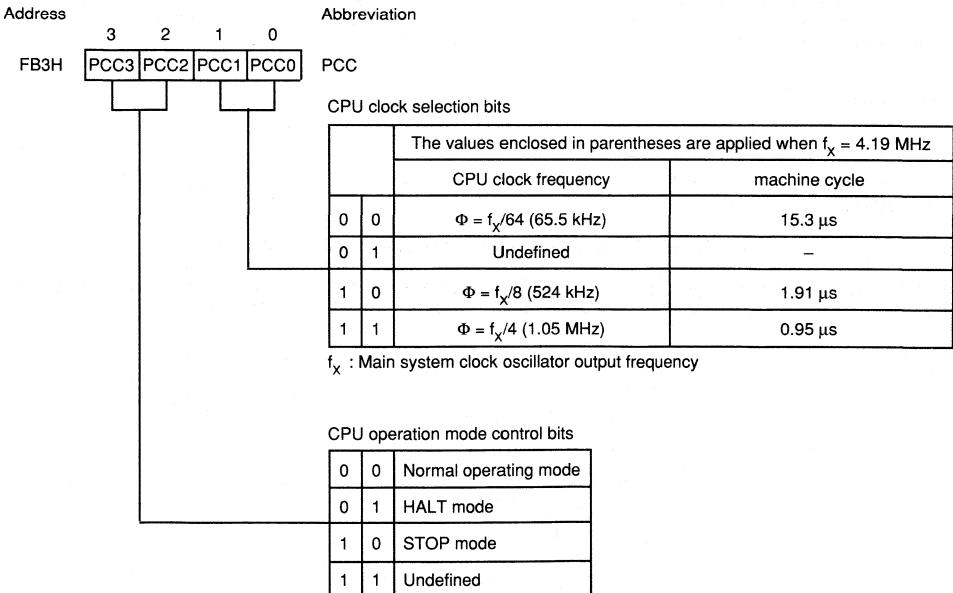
Address

Abbreviation

| 3 | 2 | 1 | 0 |
|---|---|---|---|
| PCC3 | PCC2 | PCC1 | PCC0 |

FB3H

PCC

CPU clock selection bits

| | | The values enclosed in parentheses are applied when $f_X = 4.19$ MHz | |
|---|---|---|---|
| | | CPU clock frequency | machine cycle |
| 0 | 0 | $\Phi = f_X/64$ (65.5 kHz) | 15.3 $\mu$s |
| 0 | 1 | Undefined | – |
| 1 | 0 | $\Phi = f_X/8$ (524 kHz) | 1.91 $\mu$s |
| 1 | 1 | $\Phi = f_X/4$ (1.05 MHz) | 0.95 $\mu$s |

$f_X$ : Main system clock oscillator output frequency

CPU operation mode control bits

| | | |
|---|---|---|
| 0 | 0 | Normal operating mode |
| 0 | 1 | HALT mode |
| 1 | 0 | STOP mode |
| 1 | 1 | Undefined |